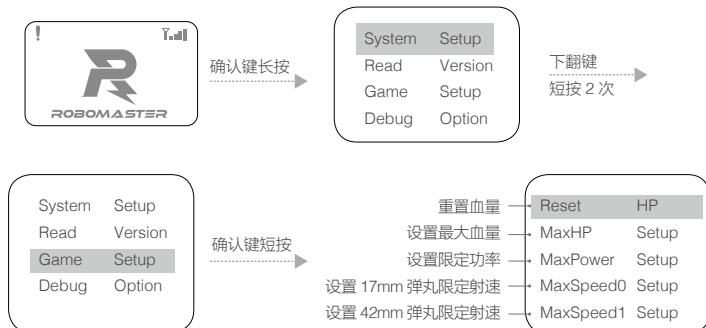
!

ROBOMASTER

确认键长按

System Setup
Read Version
Game Setup
Debug Option

下翻键
短按 2 次

System Setup
Read Version
Game Setup
Debug Option

确认键短按

重置血量
设置最大血量
设置限定功率
设置 17mm 弹丸限定射速
设置 42mm 弹丸限定射速

Reset HP
MaxHP Setup
MaxPower Setup
MaxSpeed0 Setup
MaxSpeed1 Setup